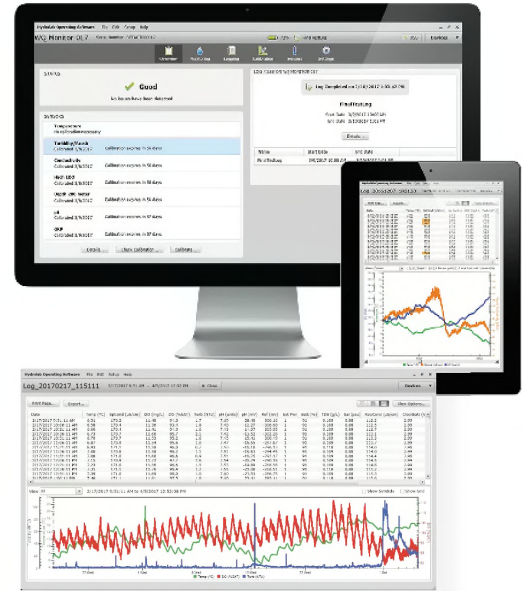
Hydrolab Operating Software File Edit Setup Help

WQ Monitor 017

Overview

Status

Good

Sensors

Temperature

Turbidity/Wash
Calibrated 2/17/2017 Calibration expires in 24 days

Conductivity
Calibration expires in 58 days

Hach LDO
Calibration expires in 58 days

Depth 200 meter
Calibration expires in 58 days

pH
Calibration expires in 57 days

ORP
Calibration expires in 57 days

Details Clear Calibration Calibrate

Log Completed on 2/17/2017

Final Testing

Details

Hydrolab Operating Software File Edit Setup Help

Log_20170217_115111

Print Page Export Close

Devices

Show Symbols Show Grid

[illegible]